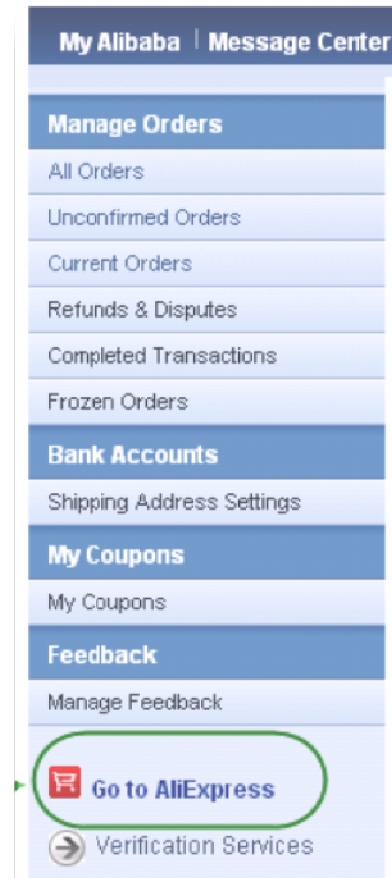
My Alibaba | Message Center

Manage Orders

All Orders

Unconfirmed Orders

Current Orders

Refunds & Disputes

Completed Transactions

Frozen Orders

Bank Accounts

Shipping Address Settings

My Coupons

My Coupons

Feedback

Manage Feedback

Go to AliExpress

Verification Services